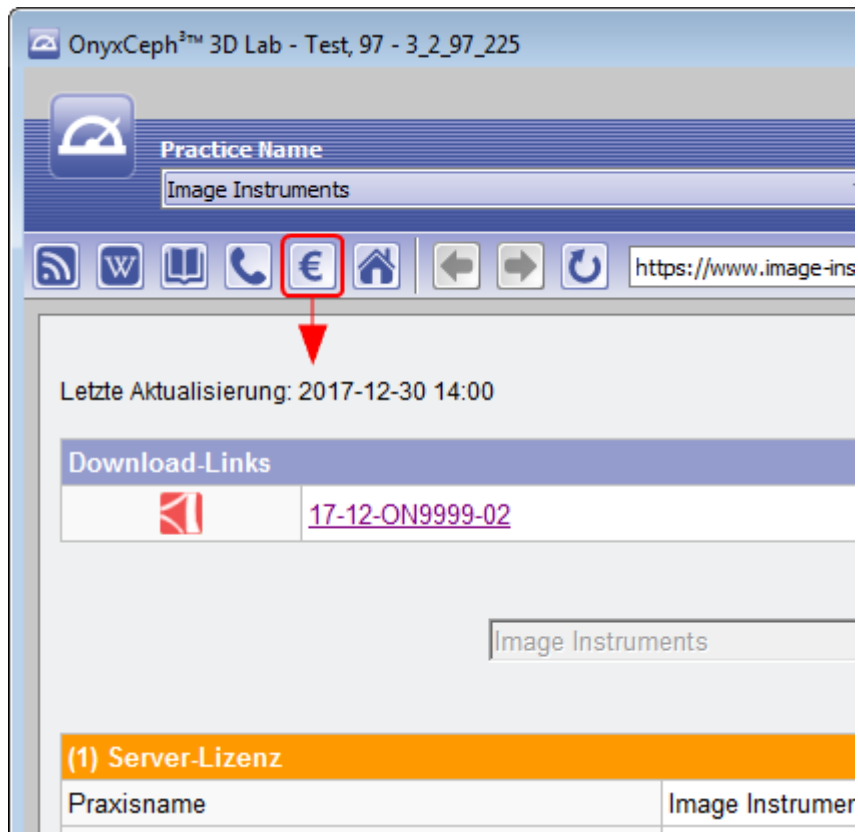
OnyxCeph$^{3™}$ 3D Lab - Test, 97 - 3_2_97_225

Practice Name

Image Instruments

€

https://www.image-ins

Letzte Aktualisierung: 2017-12-30 14:00

Download-Links

17-12-ON9999-02

Image Instruments

(1) Server-Lizenz

| Praxisname | Image Instrumer |
|---|---|